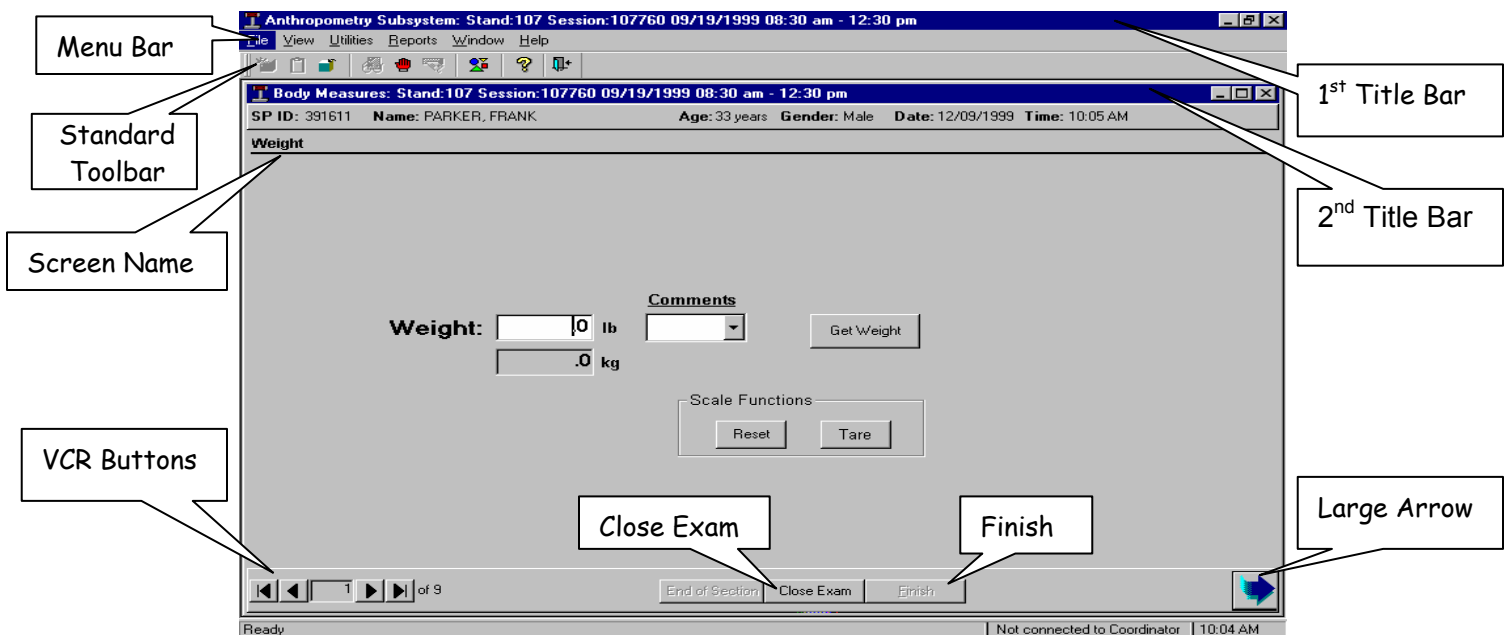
Menu Bar

Anthropometry Subsystem: Stand:107 Session:107760 09/19/1999 08:30 am - 12:30 pm

File View Utilities Reports Window Help

1$^{st}$ Title Bar

Standard Toolbar

Body Measures: Stand:107 Session:107760 09/19/1999 08:30 am - 12:30 pm

SP ID: 391611 Name: PARKER, FRANK Age: 33 years Gender: Male Date: 12/09/1999 Time: 10:05 AM

Weight

2$^{nd}$ Title Bar

Screen Name

Comments

Weight: .0 lb

.0 kg

Get Weight

Scale Functions

Reset Tare

VCR Buttons

Close Exam

Finish

Large Arrow

1 of 9

End of Section Close Exam Finish

Ready

Not connected to Coordinator 10:04 AM